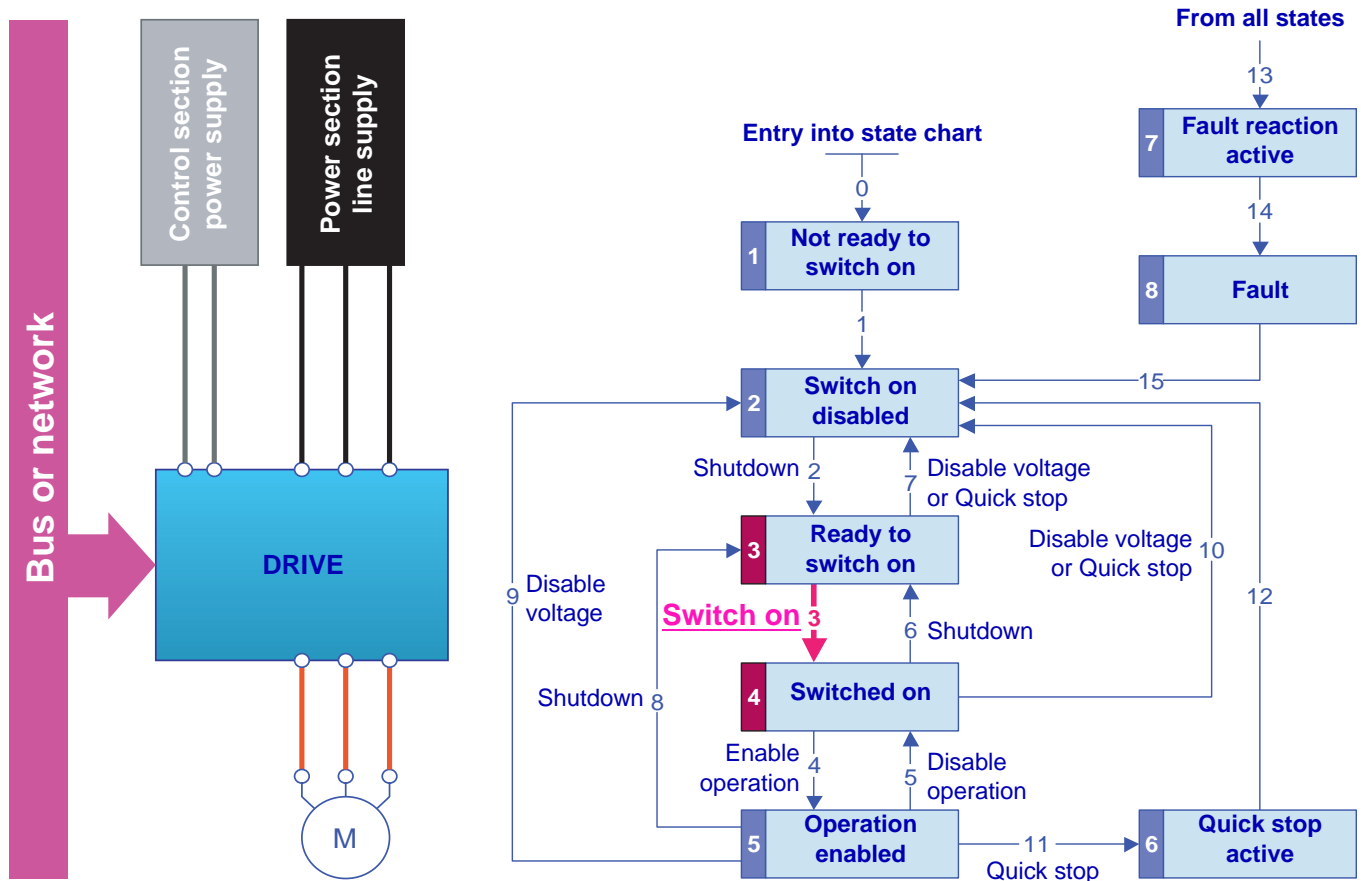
Bus or network

Control section power supply

Power section line supply

DRIVE

M

From all states

13

7 Fault reaction active

14

8 Fault

Entry into state chart

0

1 Not ready to switch on

1

2 Switch on disabled

15

Shutdown 2

7 Disable voltage or Quick stop

3 Ready to switch on

Disable voltage or Quick stop 10

9 Disable voltage

Switch on 3

6 Shutdown

12

Shutdown 8

4 Switched on

Enable operation 4

5 Disable operation

5 Operation enabled

11

Quick stop

6 Quick stop active